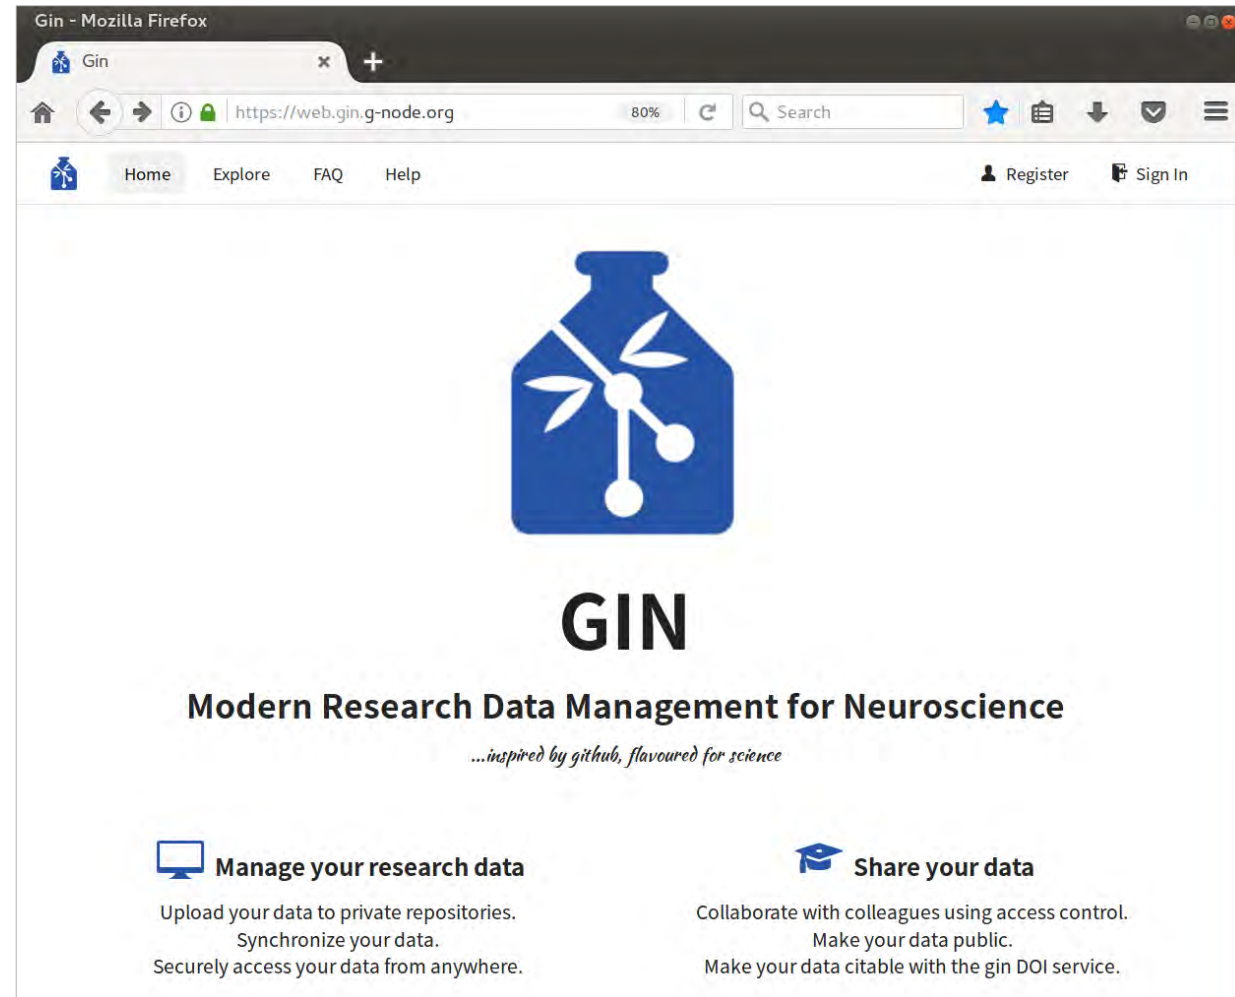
Gin - Mozilla Firefox

Gin

https://web.gin.g-node.org 80% Search

Home Explore FAQ Help Register Sign In

GIN

Modern Research Data Management for Neuroscience

...inspired by github, flavoured for science

Manage your research data

Upload your data to private repositories.
Synchronize your data.
Securely access your data from anywhere.

Share your data

Collaborate with colleagues using access control.
Make your data public.
Make your data citable with the gin DOI service.